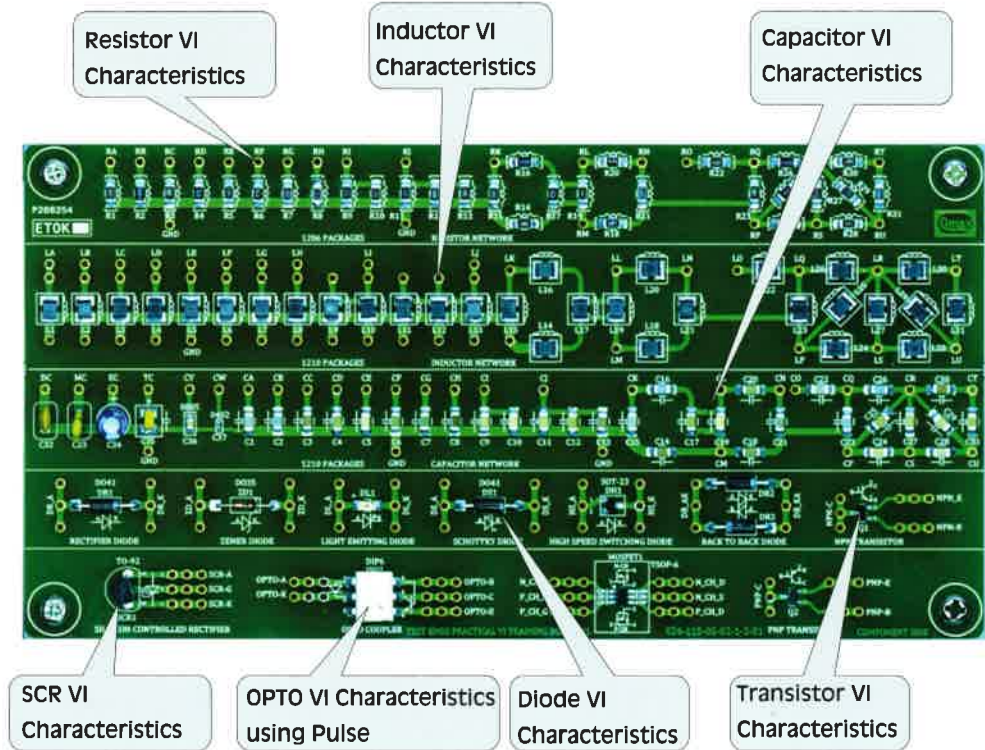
Resistor VI Characteristics

Inductor VI Characteristics

Capacitor VI Characteristics

ETOK

1206 PACKAGES

RESISTOR NETWORK

1210 PACKAGES

INDUCTOR NETWORK

1210 PACKAGES

CAPACITOR NETWORK

RECTIFIER DIODE

ZENER DIODE

LIGHT EMITTING DIODE

SCHOTTKY DIODE

HIGH SPEED SWITCHING DIODE

BACK TO BACK DIODE

NPN TRANSISTOR

TO-92

SCR-A

SCR-G

SCR-K

SILICON CONTROLLED RECTIFIER

DIP6

OPTO-A

OPTO-K

OPTO-B

OPTO-C

OPTO-E

OPTO COUPLER

MOSFET

TSOP-6

N_CH_D

N_CH_S

P_CH_D

NPN-E

NPN-B

PNP-E

PNP-B

PNP TRANSISTOR

COMPONENT SIDE

SCR VI Characteristics

OPTO VI Characteristics using Pulse

Diode VI Characteristics

Transistor VI Characteristics